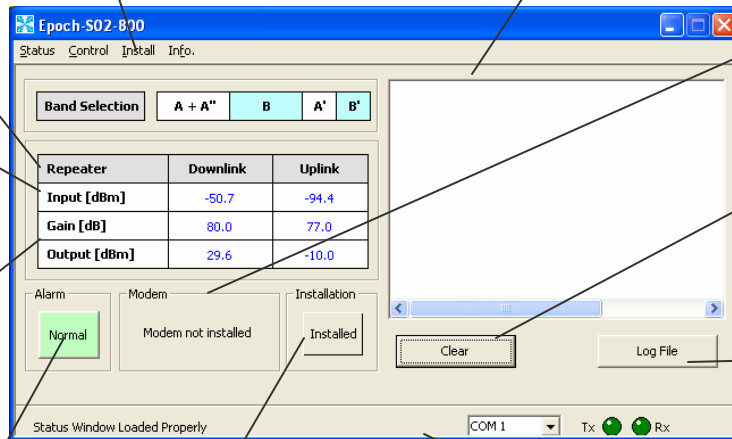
Epoch-S02-800

Status Control Install Info.

Band Selection | A + A" | B | A' | B'

| Repeater | Downlink | Uplink |
|---|---|---|
| Input [dBm] | -50.7 | -94.4 |
| Gain [dB] | 80.0 | 77.0 |
| Output [dBm] | 29.6 | -10.0 |

Alarm
Normal

Modem
Modem not installed

Installation
Installed

Clear

Log File

Status Window Loaded Properly

COM 1

Tx

Rx